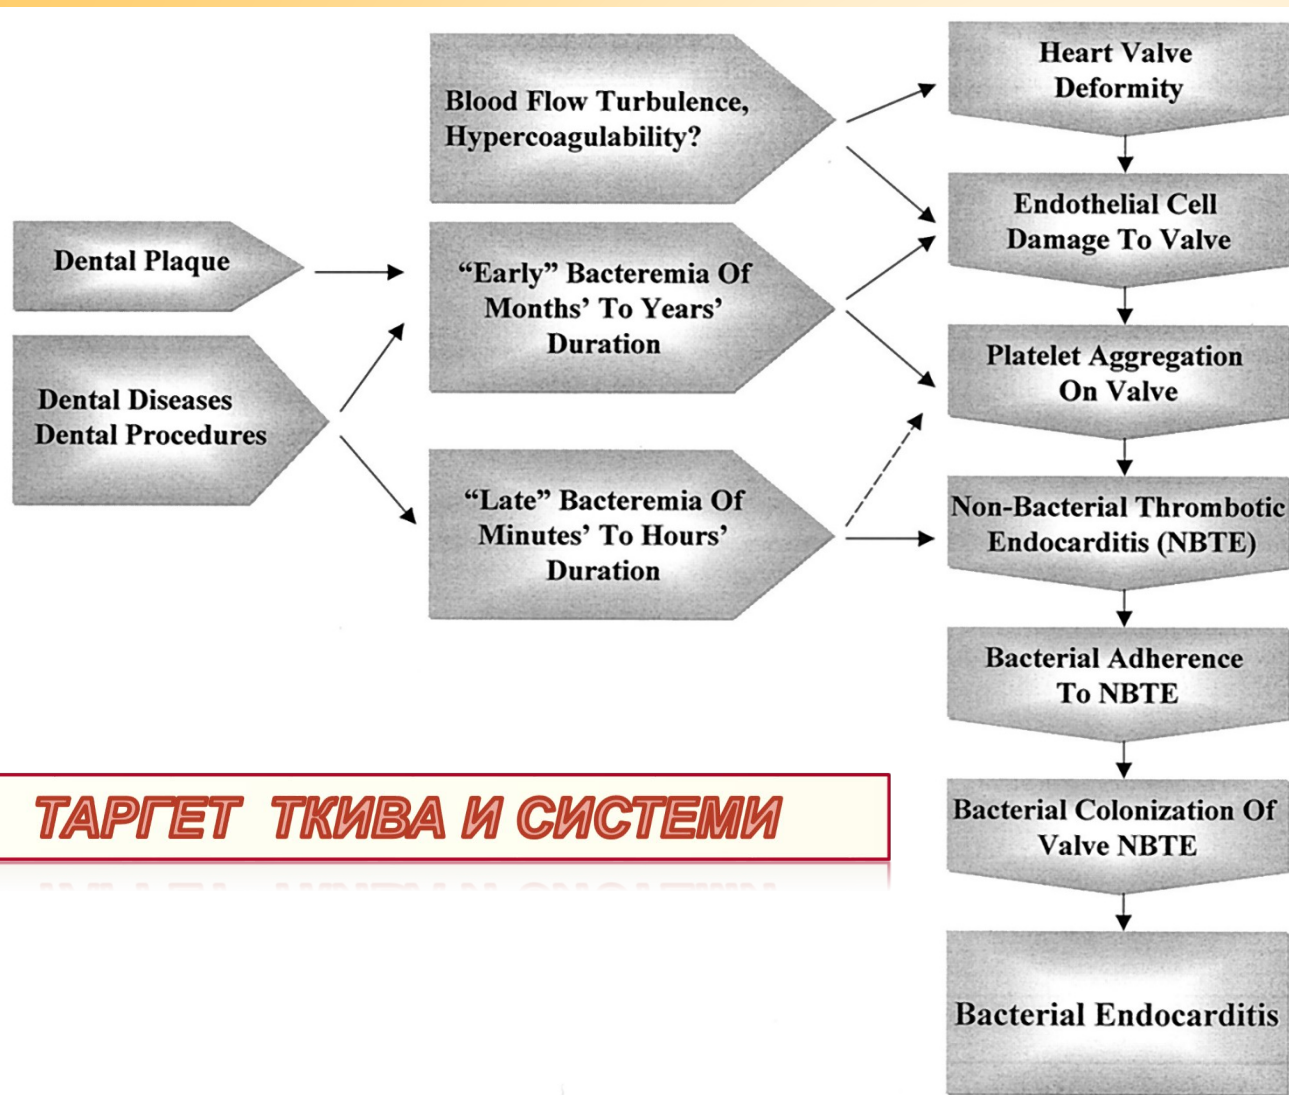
Dental Plaque

Dental Diseases
Dental Procedures

Blood Flow Turbulence, Hypercoagulability?

"Early" Bacteremia Of Months' To Years' Duration

"Late" Bacteremia Of Minutes' To Hours' Duration

Heart Valve Deformity

Endothelial Cell Damage To Valve

Platelet Aggregation On Valve

Non-Bacterial Thrombotic Endocarditis (NBTE)

Bacterial Adherence To NBTE

Bacterial Colonization Of Valve NBTE

Bacterial Endocarditis

ТАРГЕТ ТКИВА И СИСТЕМИ